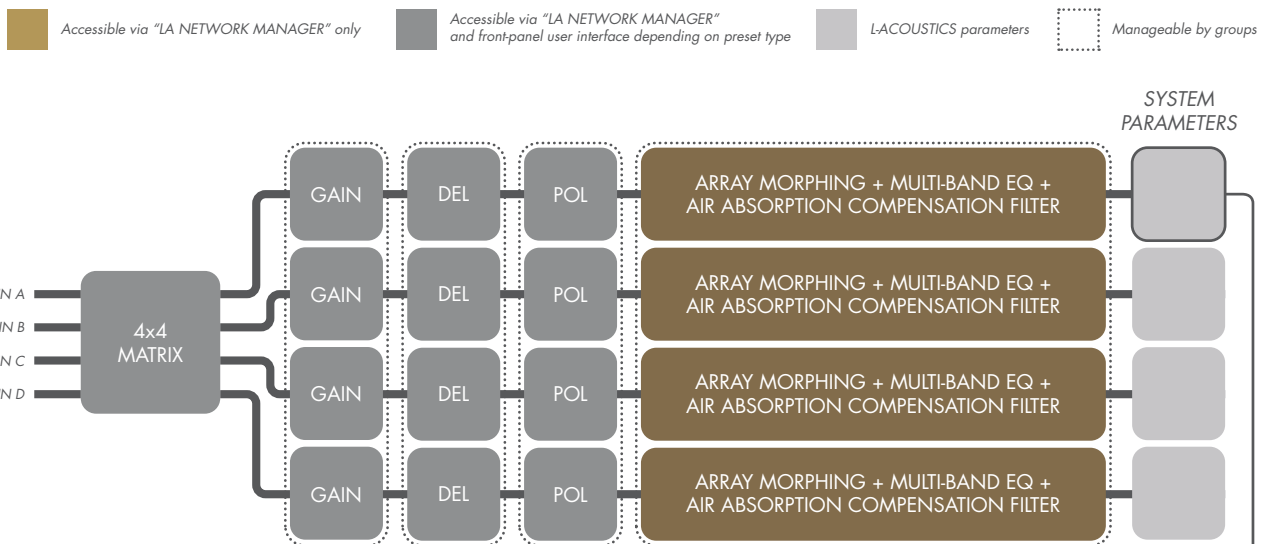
Accessible via "LA NETWORK MANAGER" only

Accessible via "LA NETWORK MANAGER" and front-panel user interface depending on preset type

L-ACOUSTICS parameters

Manageable by groups

SYSTEM PARAMETERS

N A

IN B

N C

N D

4x4 MATRIX

GAIN

DEL

POL

ARRAY MORPHING + MULTI-BAND EQ + AIR ABSORPTION COMPENSATION FILTER

GAIN

DEL

POL

ARRAY MORPHING + MULTI-BAND EQ + AIR ABSORPTION COMPENSATION FILTER

GAIN

DEL

POL

ARRAY MORPHING + MULTI-BAND EQ + AIR ABSORPTION COMPENSATION FILTER

GAIN

DEL

POL

ARRAY MORPHING + MULTI-BAND EQ + AIR ABSORPTION COMPENSATION FILTER